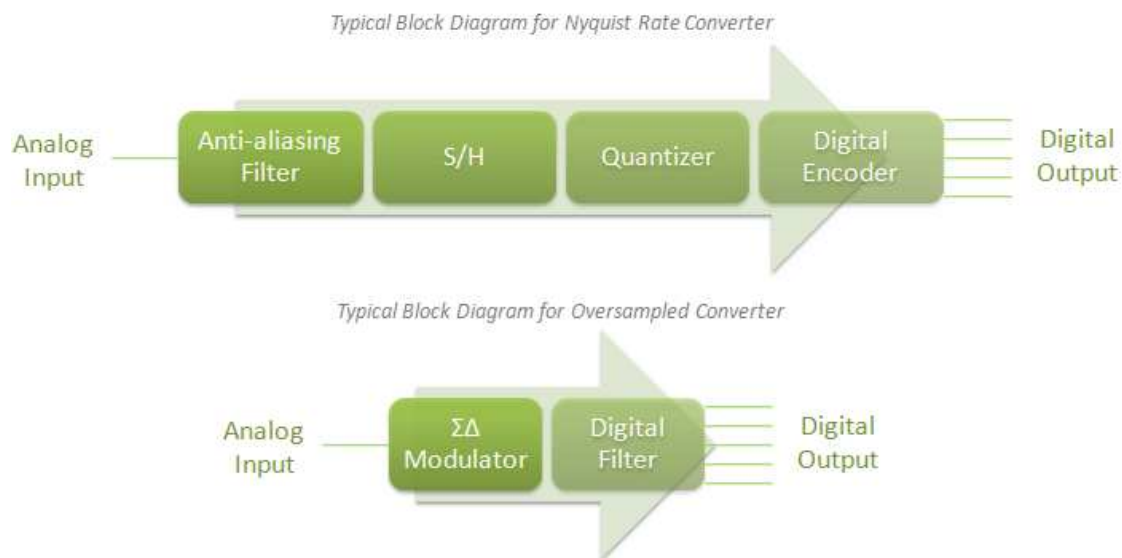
Typical Block Diagram for Nyquist Rate Converter

Analog Input

Anti-aliasing Filter

S/H

Quantizer

Digital Encoder

Digital Output

Typical Block Diagram for Oversampled Converter

Analog Input

ΣΔ Modulator

Digital Filter

Digital Output